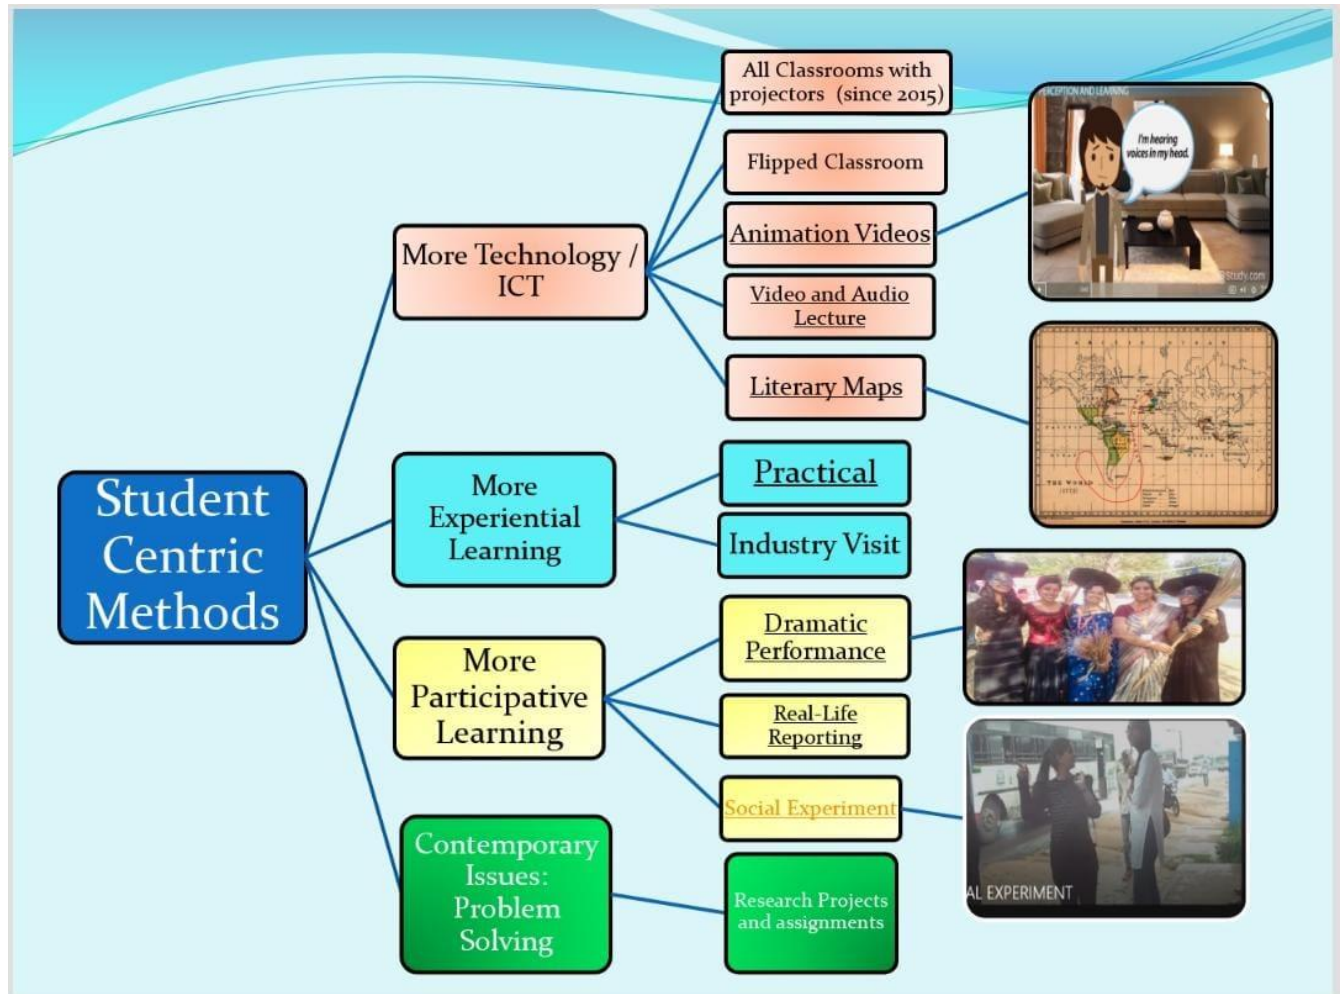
Student Centric Methods

More Technology / ICT

All Classrooms with projectors (since 2015)

Flipped Classroom

Animation Videos

Video and Audio Lecture

Literary Maps

More Experiential Learning

Practical

Industry Visit

More Participative Learning

Dramatic Performance

Real-Life Reporting

Social Experiment

Contemporary Issues: Problem Solving

Research Projects and assignments

PERCEPTION AND LEARNING

I'm hearing voices in my head.

Study.com

THE WORLD

AL EXPERIMENT